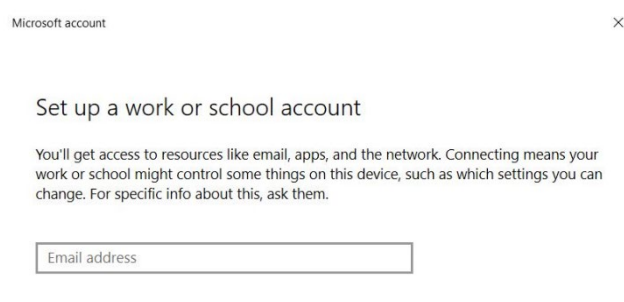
Microsoft account

×

Set up a work or school account

You'll get access to resources like email, apps, and the network. Connecting means your work or school might control some things on this device, such as which settings you can change. For specific info about this, ask them.

Email address